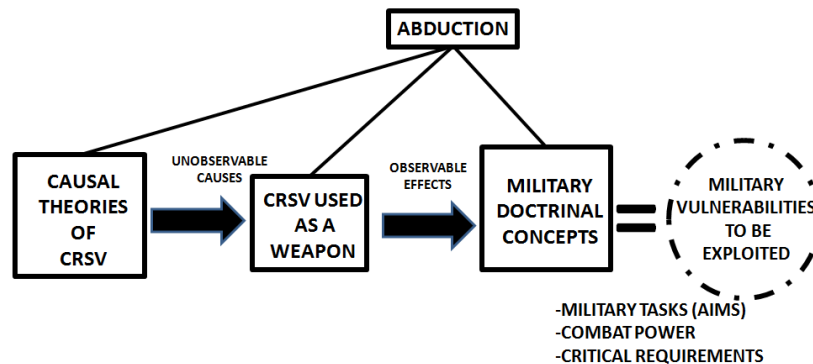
ABDUCTION

CAUSAL THEORIES OF CRSV

UNOBSERVABLE CAUSES

CRSV USED AS A WEAPON

OBSERVABLE EFFECTS

MILITARY DOCTRINAL CONCEPTS

=

MILITARY VULNERABILITIES TO BE EXPLOITED

-MILITARY TASKS (AIMS)
-COMBAT POWER
-CRITICAL REQUIREMENTS